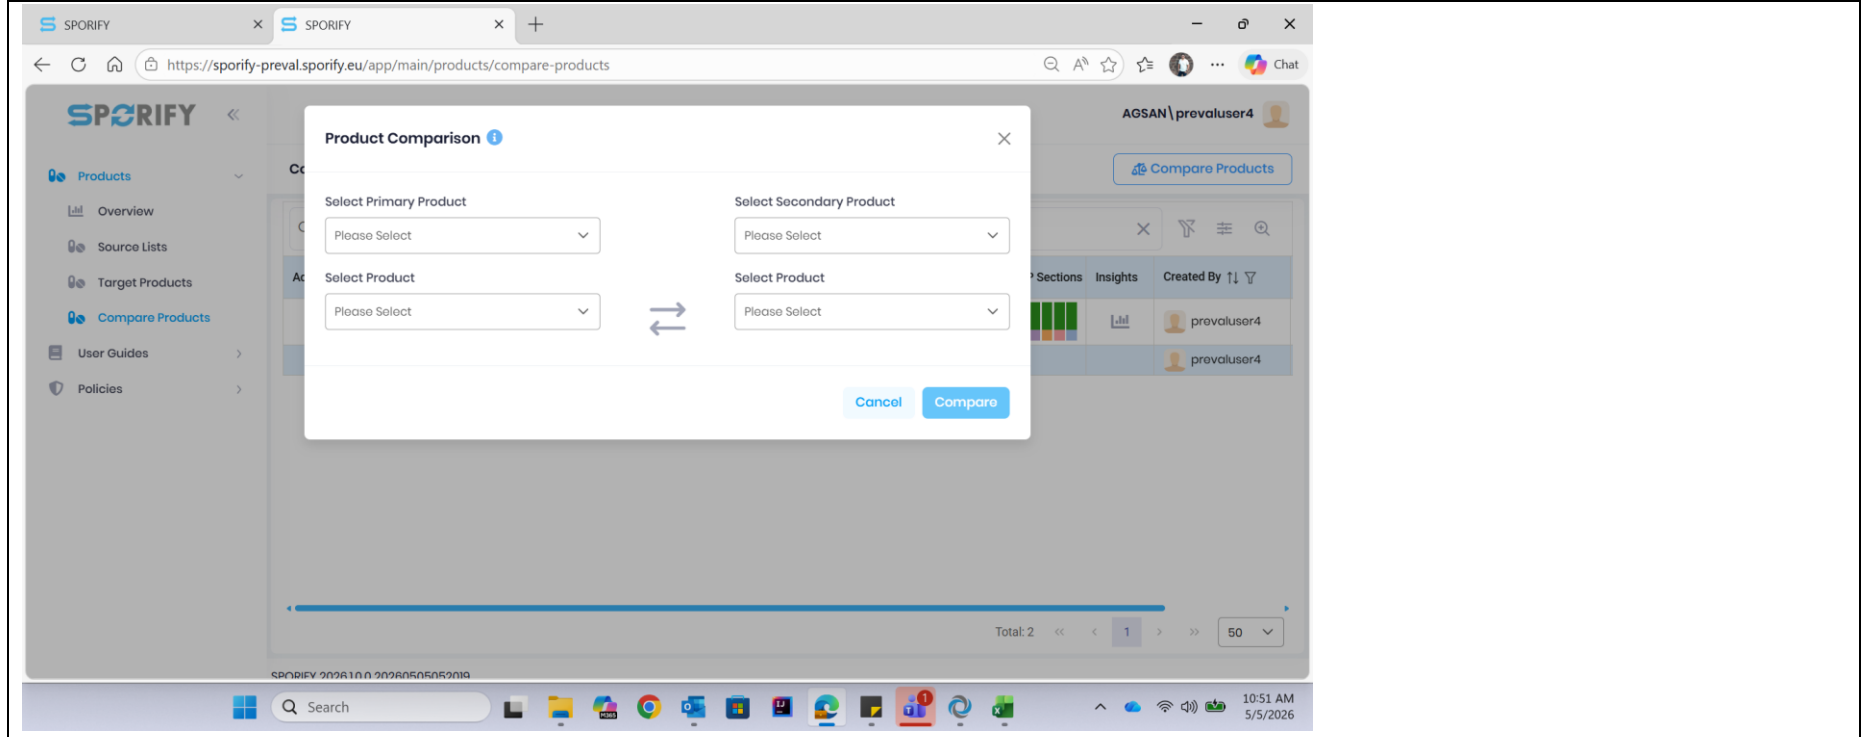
SPORIFY
SPORIFY
https://sporify-preval.sporify.eu/app/main/products/compare-products
Chat

SPORIFY
AGSAN\prevaluser4

Products
Overview
Source Lists
Target Products
Compare Products
User Guides
Policies

Compare Products

Product Comparison

Select Primary Product
Please Select
Select Product
Please Select

Select Secondary Product
Please Select
Select Product
Please Select

Cancel
Compare

Sections
Insights
Created By
prevaluser4
prevaluser4

Total: 2
1
50

SPORIFY 2026.10.0.20260505052019

Search
10:51 AM
5/5/2026